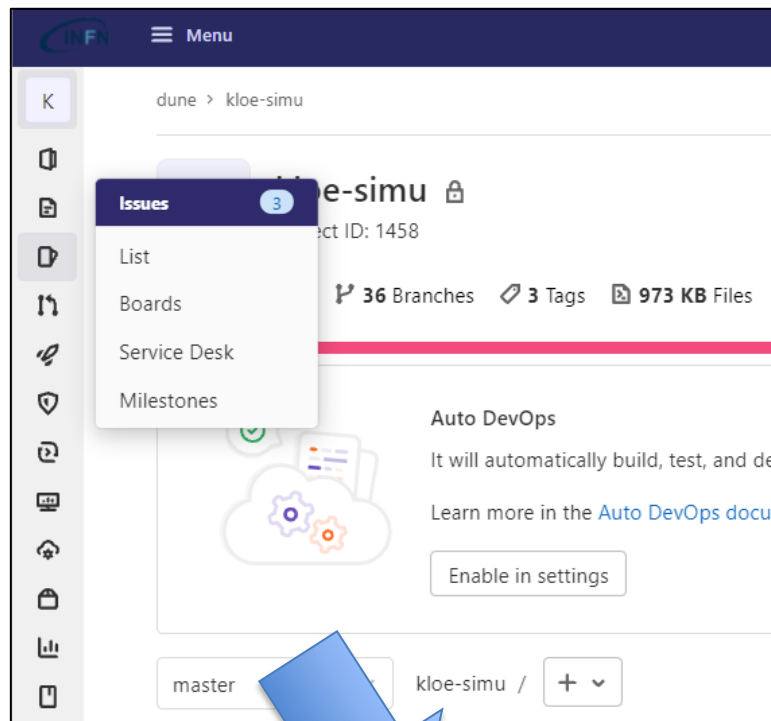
INFN ≡ Menu

K

dune > kloe-simu

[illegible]e-simu

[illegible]ct ID: 1458

Issues 3

List

Boards

Service Desk

Milestones

36 Branches 3 Tags 973 KB Files

Auto DevOps

It will automatically build, test, and de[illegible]

Learn more in the Auto DevOps docu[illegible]

Enable in settings

master

kloe-simu /

+